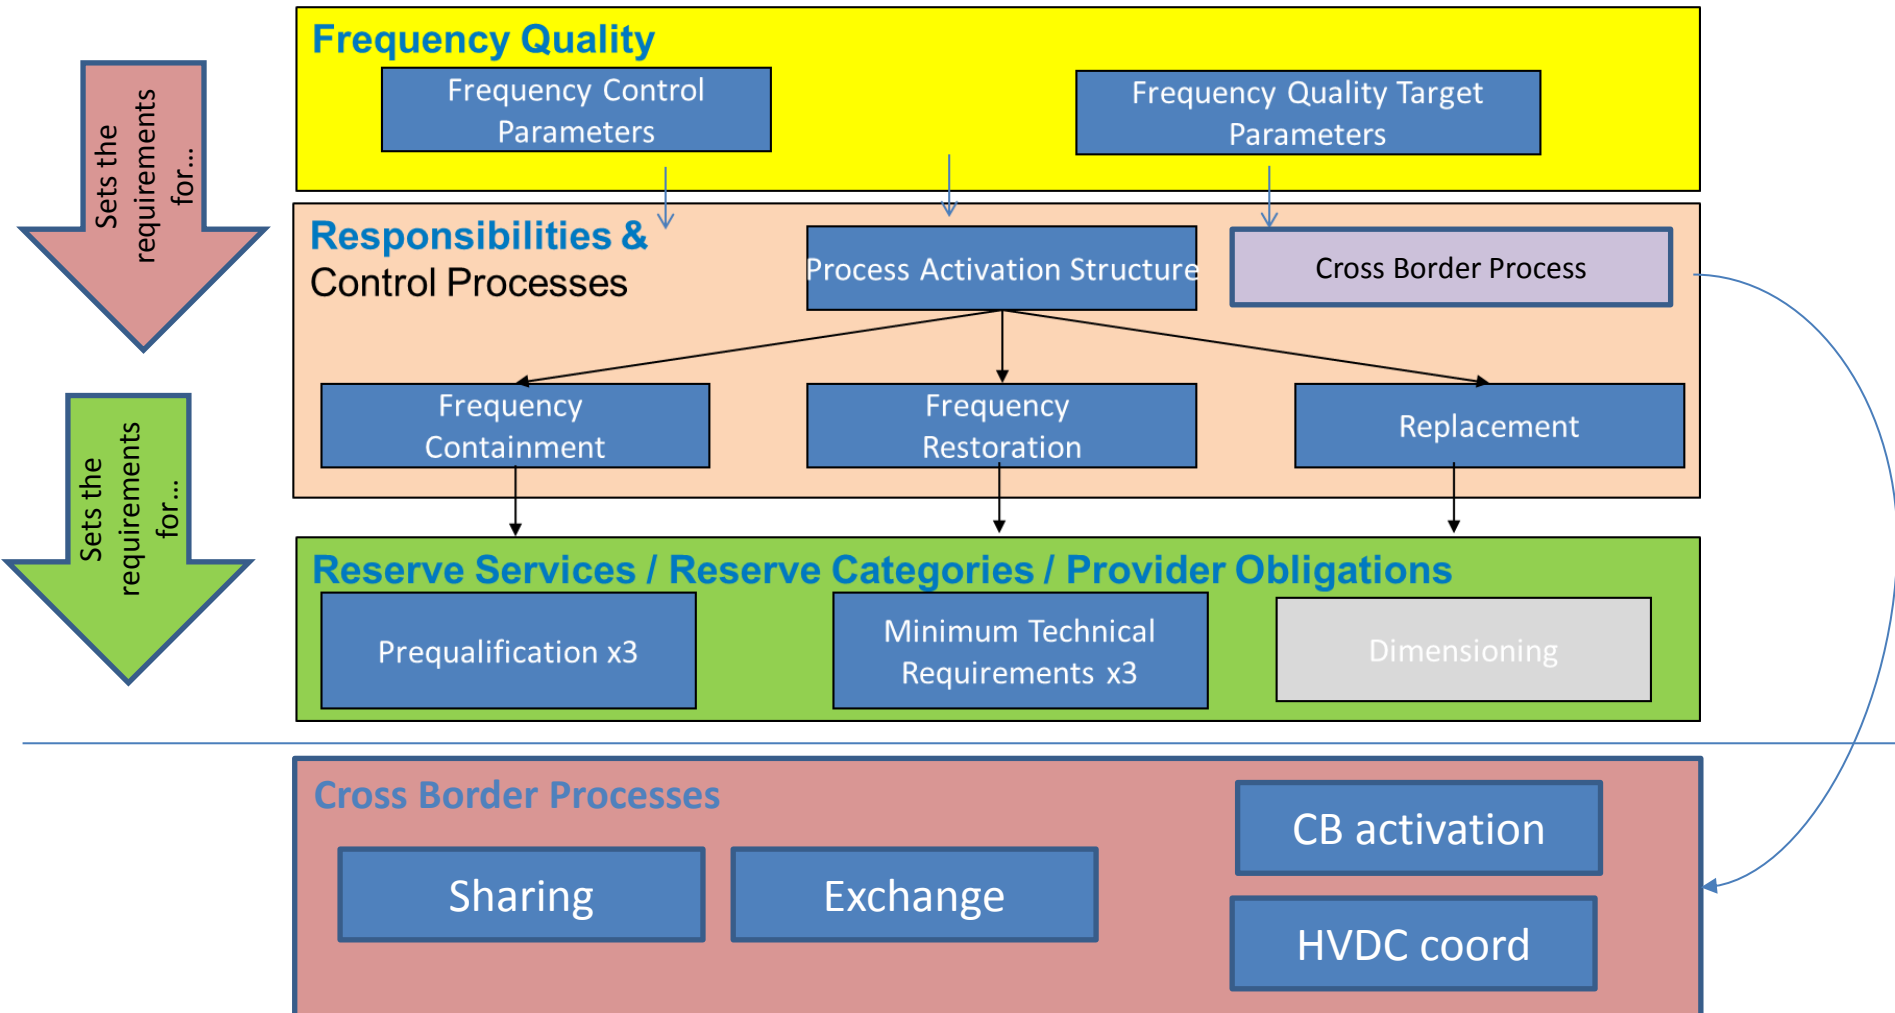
Sets the requirements for...

Frequency Quality

Frequency Control Parameters

Frequency Quality Target Parameters

Responsibilities & Control Processes

Process Activation Structure

Cross Border Process

Frequency Containment

Frequency Restoration

Replacement

Sets the requirements for...

Reserve Services / Reserve Categories / Provider Obligations

Prequalification x3

Minimum Technical Requirements x3

Dimensioning

Cross Border Processes

CB activation

Sharing

Exchange

HVDC coord